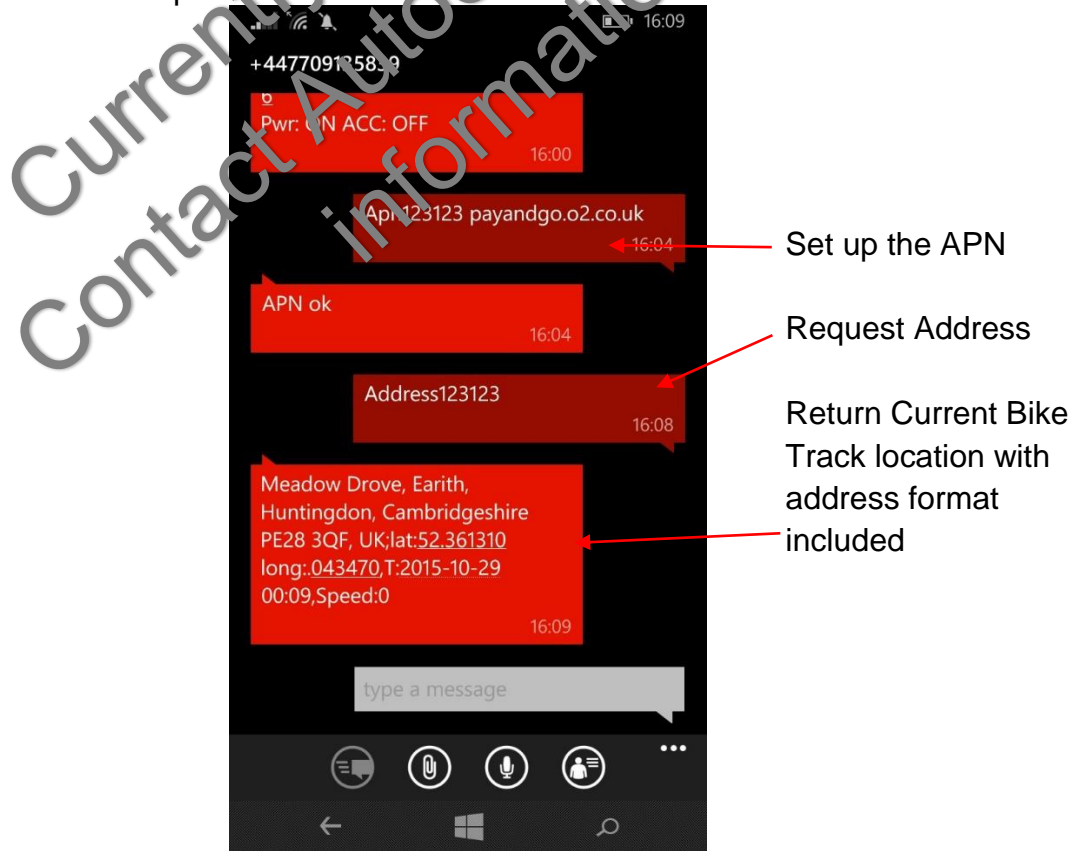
16:09

+447709125839

6
Pwr: ON ACC: OFF
16:00

Apn123123 payandgo.o2.co.uk
16:04

Set up the APN

APN ok
16:04

Request Address

Address123123
16:08

Return Current Bike Track location with address format included

Meadow Drove, Earith, Huntingdon, Cambridgeshire PE28 3QF, UK;lat:52.361310 long:.043470,T:2015-10-29 00:09,Speed:0
16:09

type a message

Current
Contact Auto
information